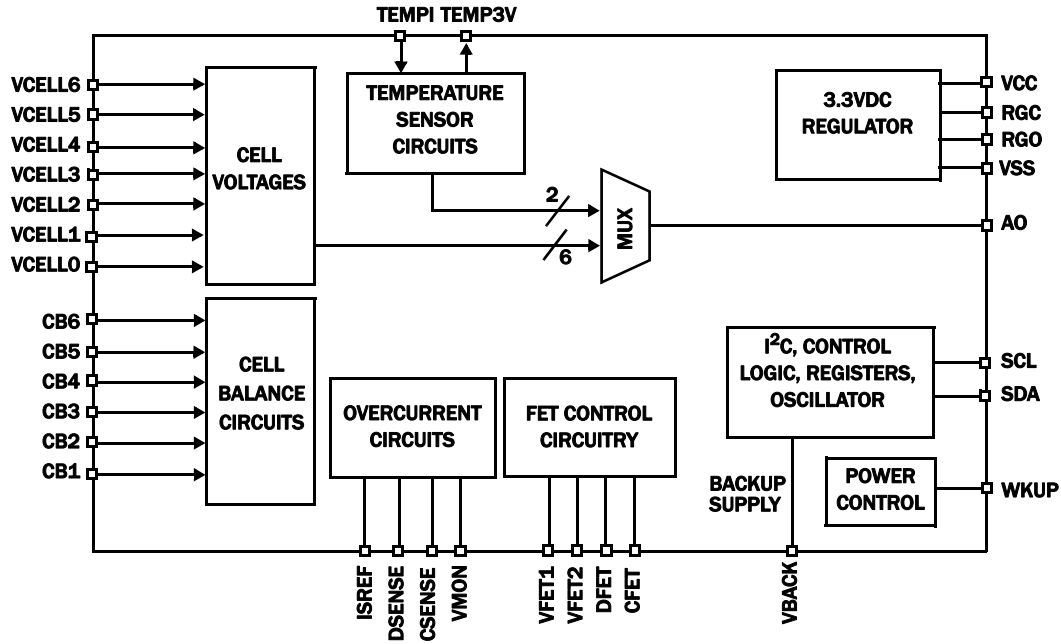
TEMPI TEMP3V

VCELL6
VCELL5
VCELL4
VCELL3
VCELL2
VCELL1
VCELL0

CELL VOLTAGES

TEMPERATURE SENSOR CIRCUITS

2

6

MUX

3.3VDC REGULATOR

VCC
RGC
RGO
VSS

AO

CB6
CB5
CB4
CB3
CB2
CB1

CELL BALANCE CIRCUITS

OVERCURRENT CIRCUITS

FET CONTROL CIRCUITRY

I$^2$C, CONTROL LOGIC, REGISTERS, OSCILLATOR

SCL
SDA

BACKUP SUPPLY

POWER CONTROL

WKUP

ISREF
DSENSE
CSENSE
VMON
VFET1
VFET2
DFET
CFET
VBACK